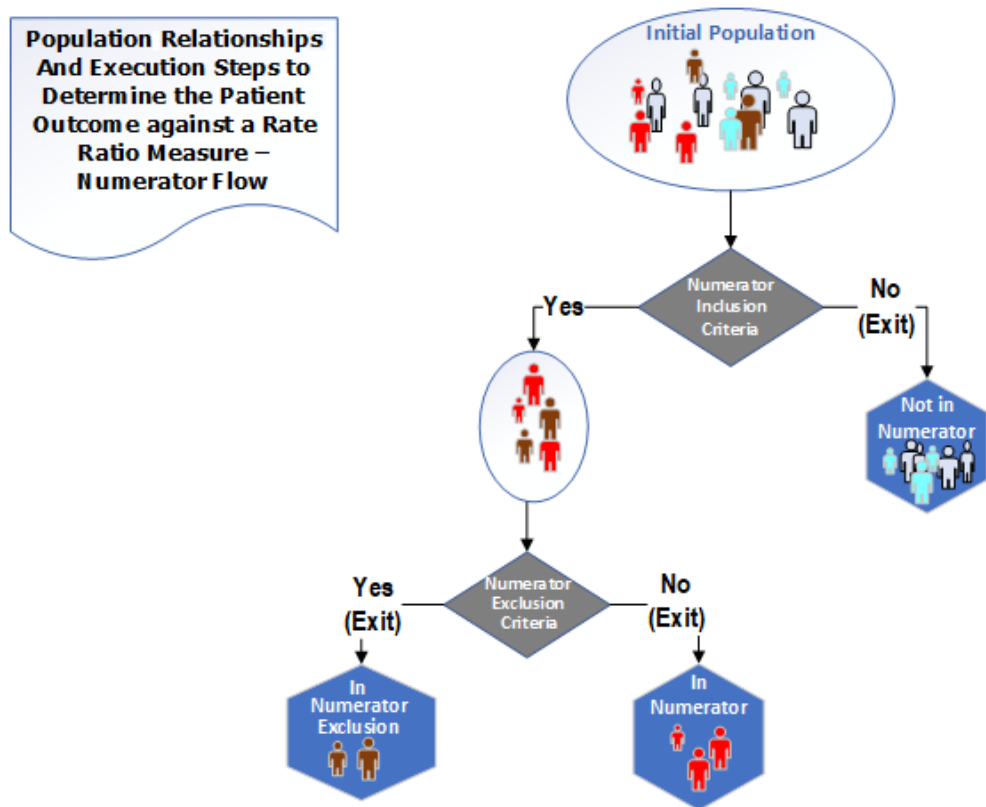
Population Relationships And Execution Steps to Determine the Patient Outcome against a Rate Ratio Measure – Numerator Flow

Initial Population

Numerator Inclusion Criteria

Yes

No (Exit)

Not in Numerator

Numerator Exclusion Criteria

Yes (Exit)

No (Exit)

In Numerator Exclusion

In Numerator